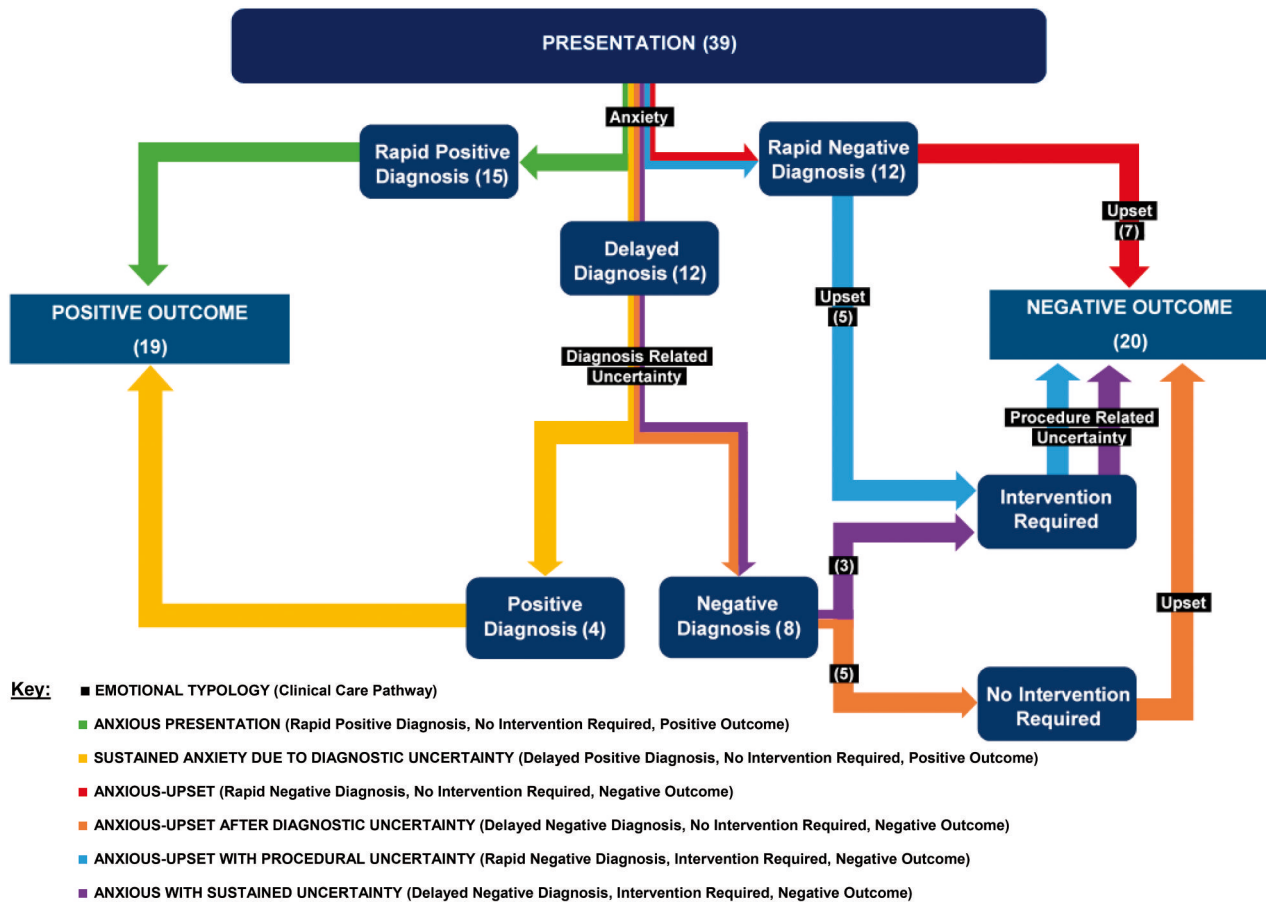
PRESENTATION (39)

Anxiety

Rapid Positive Diagnosis (15)

Rapid Negative Diagnosis (12)

Upset (7)

Delayed Diagnosis (12)

Upset (5)

POSITIVE OUTCOME (19)

NEGATIVE OUTCOME (20)

Diagnosis Related Uncertainty

Procedure Related Uncertainty

Intervention Required

(3)

Upset

Positive Diagnosis (4)

Negative Diagnosis (8)

(5)

No Intervention Required

Key: ■ EMOTIONAL TYPOLOGY (Clinical Care Pathway)

■ ANXIOUS PRESENTATION (Rapid Positive Diagnosis, No Intervention Required, Positive Outcome)

■ SUSTAINED ANXIETY DUE TO DIAGNOSTIC UNCERTAINTY (Delayed Positive Diagnosis, No Intervention Required, Positive Outcome)

■ ANXIOUS-UPSET (Rapid Negative Diagnosis, No Intervention Required, Negative Outcome)

■ ANXIOUS-UPSET AFTER DIAGNOSTIC UNCERTAINTY (Delayed Negative Diagnosis, No Intervention Required, Negative Outcome)

■ ANXIOUS-UPSET WITH PROCEDURAL UNCERTAINTY (Rapid Negative Diagnosis, Intervention Required, Negative Outcome)

■ ANXIOUS WITH SUSTAINED UNCERTAINTY (Delayed Negative Diagnosis, Intervention Required, Negative Outcome)